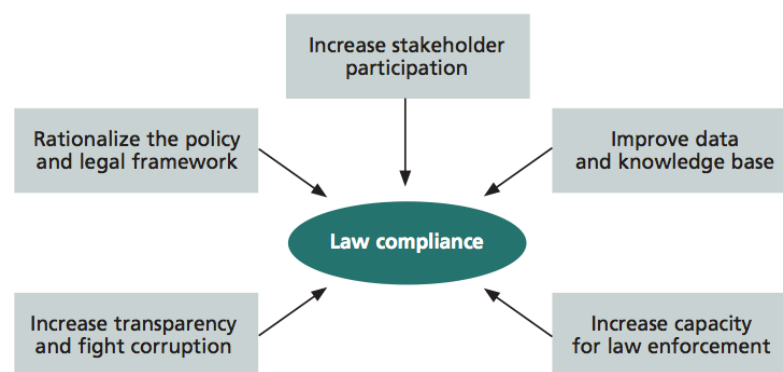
Increase stakeholder participation

Rationalize the policy and legal framework

Improve data and knowledge base

Law compliance

Increase transparency and fight corruption

Increase capacity for law enforcement